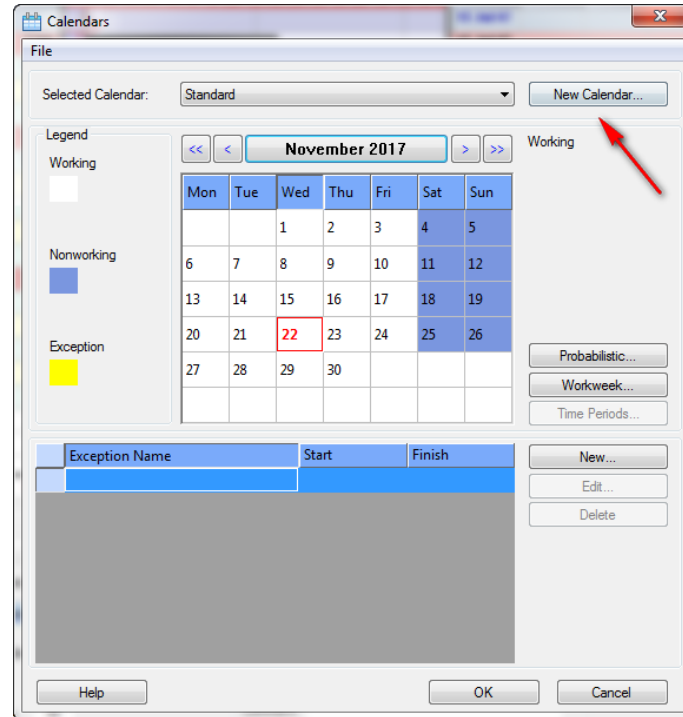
Calendars

File

Selected Calendar: Standard

New Calendar...

Legend

Working

Nonworking

Exception

<< < November 2017 > >>

| Mon | Tue | Wed | Thu | Fri | Sat | Sun |
|---|---|---|---|---|---|---|
| | | 1 | 2 | 3 | 4 | 5 |
| 6 | 7 | 8 | 9 | 10 | 11 | 12 |
| 13 | 14 | 15 | 16 | 17 | 18 | 19 |
| 20 | 21 | 22 | 23 | 24 | 25 | 26 |
| 27 | 28 | 29 | 30 | | | |
| | | | | | | |

Working

Probabilistic...

Workweek...

Time Periods...

| Exception Name | Start | Finish |
|---|---|---|
| | | |

New...

Edit...

Delete

Help

OK

Cancel